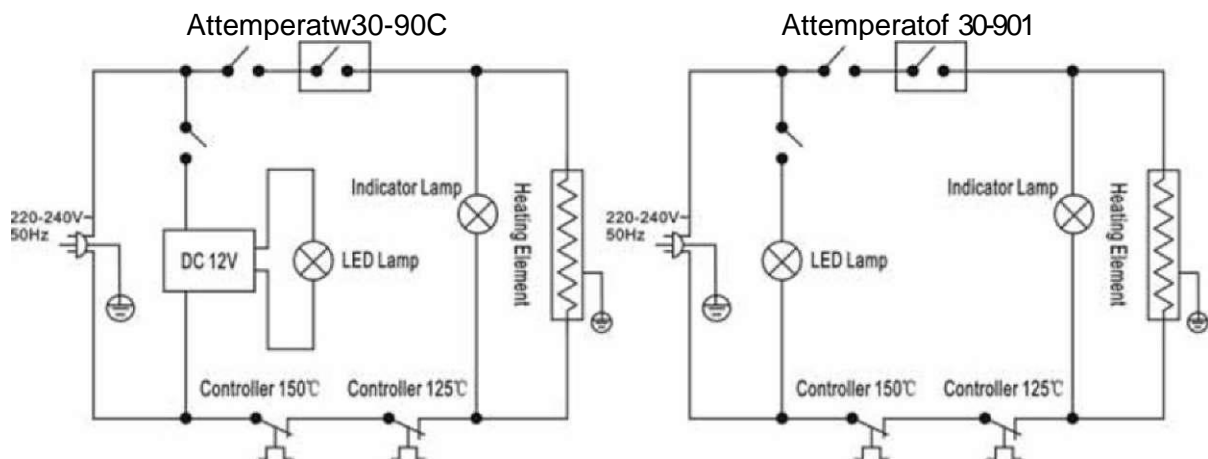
Attemperatw30-90C

220-240V~
50Hz

DC 12V

LED Lamp

Indicator Lamp

Heating Element

Controller 150℃

Controller 125℃

Attemperatof 30-901

220-240V~
50Hz

LED Lamp

Indicator Lamp

Heating Element

Controller 150℃

Controller 125℃